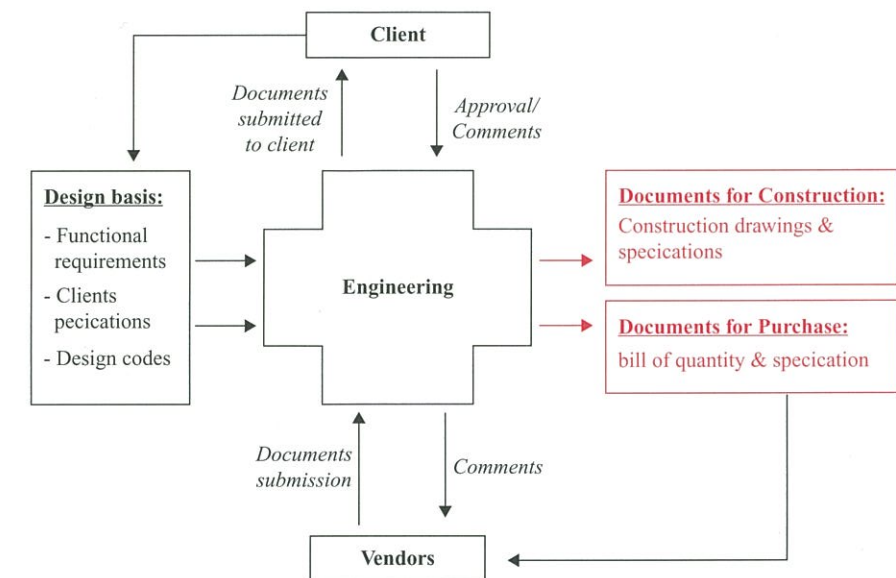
Client

Documents submitted to client

Approval/ Comments

Design basis:
- Functional requirements
- Clients pecications
- Design codes

Engineering

Documents for Construction:
Construction drawings & specications

Documents for Purchase:
bill of quantity & specication

Documents submission

Comments

Vendors